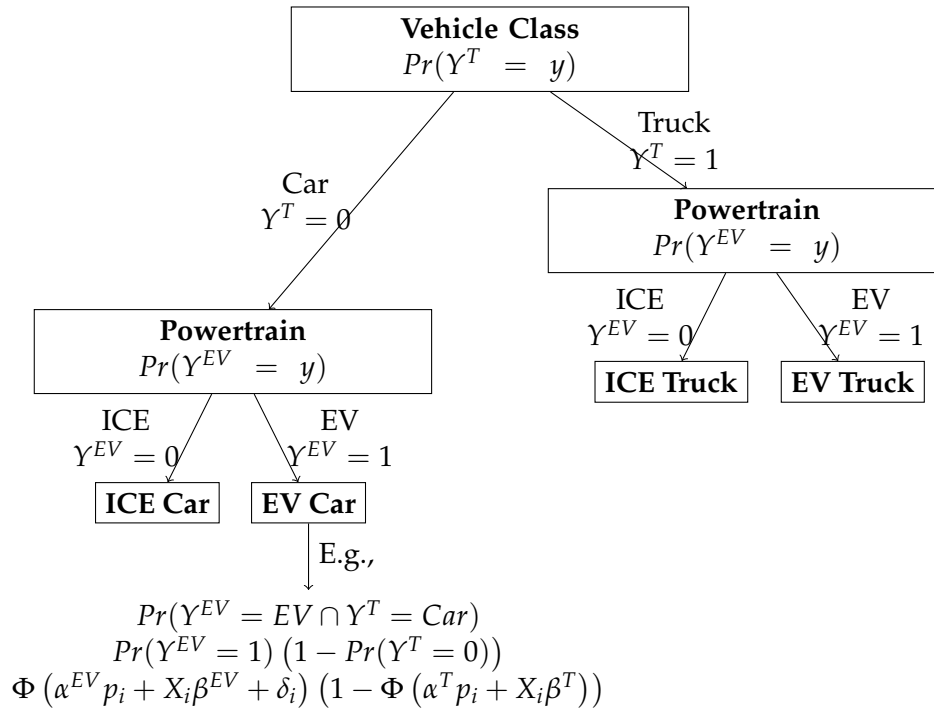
**Vehicle Class**
$Pr(Y^T = y)$

Car
$Y^T = 0$

Truck
$Y^T = 1$

**Powertrain**
$Pr(Y^{EV} = y)$

ICE
$Y^{EV} = 0$

EV
$Y^{EV} = 1$

**ICE Truck**

**EV Truck**

**Powertrain**
$Pr(Y^{EV} = y)$

ICE
$Y^{EV} = 0$

EV
$Y^{EV} = 1$

**ICE Car**

**EV Car**

E.g.,

$Pr(Y^{EV} = EV \cap Y^T = Car)$
$Pr(Y^{EV} = 1)\left(1 - Pr(Y^T = 0)\right)$
$\Phi\left(\alpha^{EV} p_i + X_i \beta^{EV} + \delta_i\right)\left(1 - \Phi\left(\alpha^T p_i + X_i \beta^T\right)\right)$